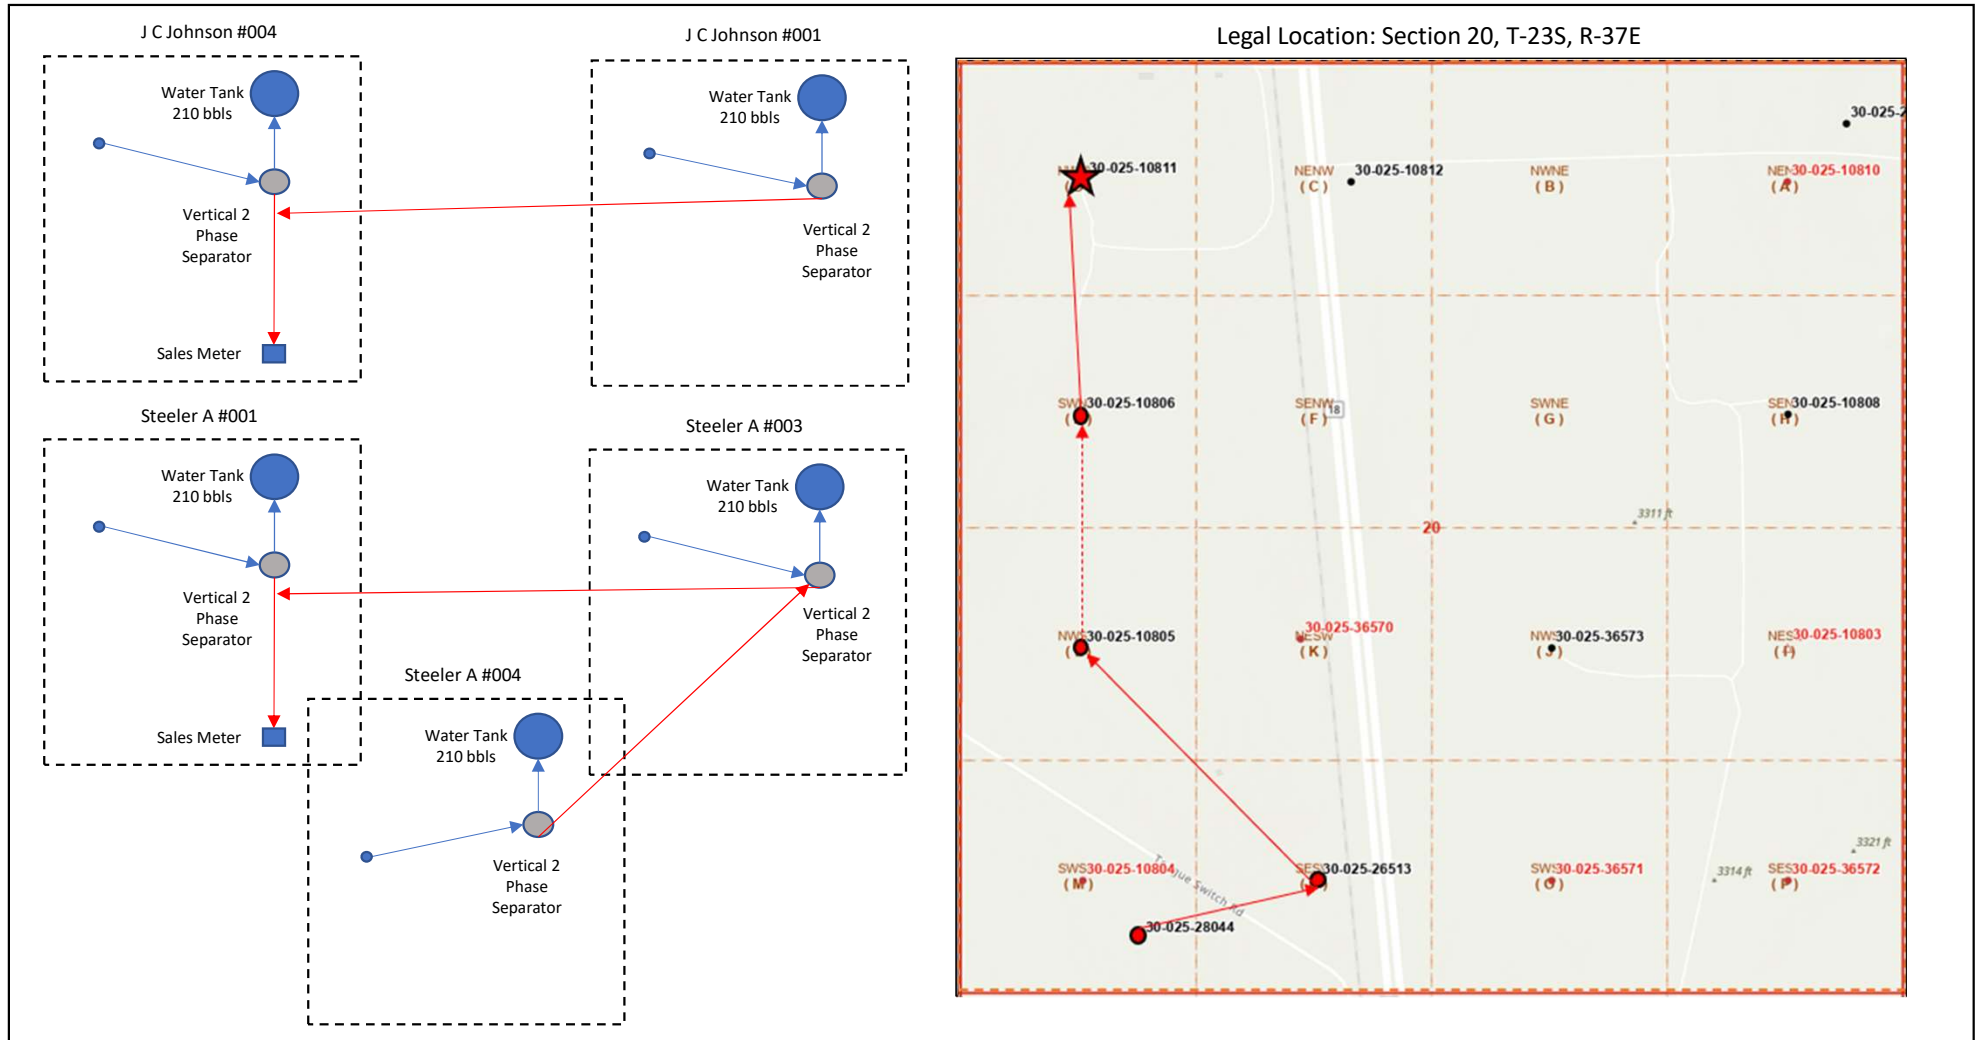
J C Johnson #004

Water Tank
210 bbls

Vertical 2
Phase
Separator

Sales Meter

J C Johnson #001

Water Tank
210 bbls

Vertical 2
Phase
Separator

Steeler A #001

Water Tank
210 bbls

Vertical 2
Phase
Separator

Sales Meter

Steeler A #003

Water Tank
210 bbls

Vertical 2
Phase
Separator

Steeler A #004

Water Tank
210 bbls

Vertical 2
Phase
Separator

Legal Location: Section 20, T-23S, R-37E

30-025-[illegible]

NW 30-025-10811
( )

NENW
( C )
30-025-10812

NWNE
( B )

NE 30-025-10810
( A )

SW 30-025-10806
( )

SENW
( F )

SWNE
( G )

SE 30-025-10808
( H )

3311 ft

20

NW 30-025-10805
( )

NESW
( K )
30-025-36570

NW 30-025-36573
( J )

NES 30-025-10803
( I )

3321 ft

SWS 30-025-10804
( M )

SES 30-025-26513
( )

SW 30-025-36571
( O )

3314 ft

SES 30-025-36572
( P )

Tongue Switch Rd

30-025-28044